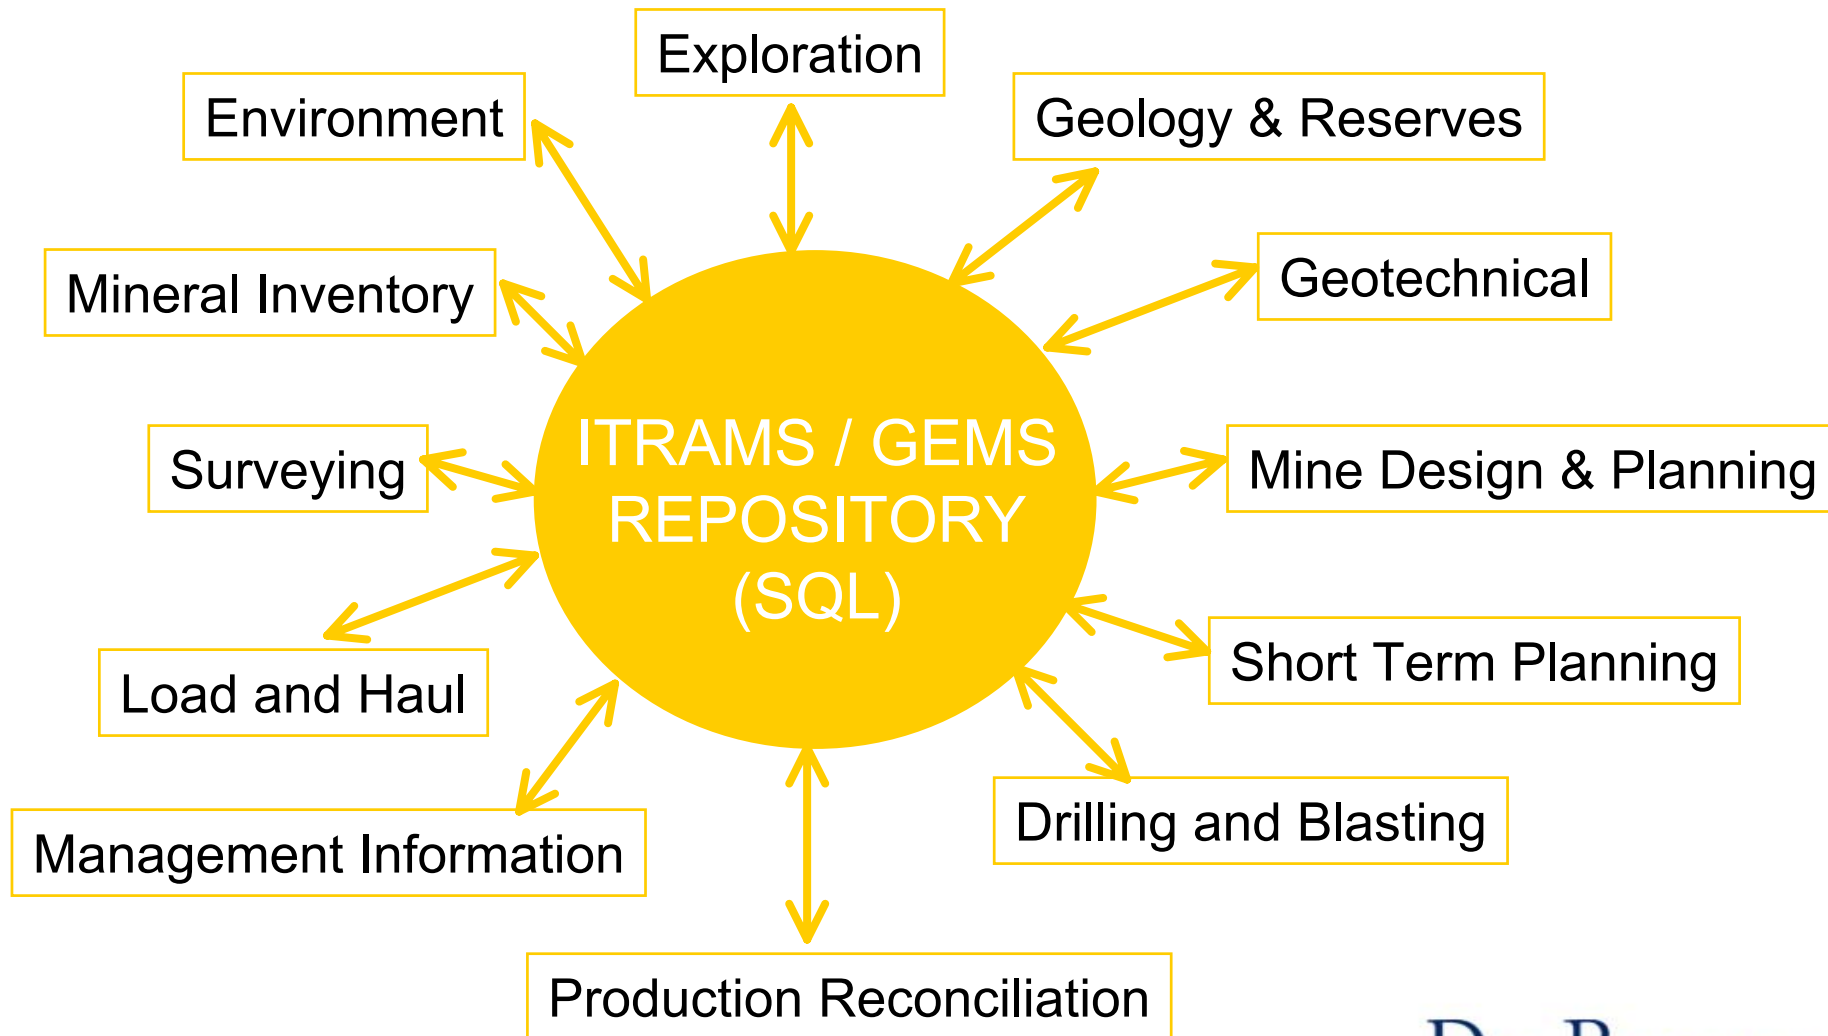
Exploration

Environment

Geology & Reserves

Mineral Inventory

Geotechnical

ITRAMS / GEMS REPOSITORY (SQL)

Surveying

Mine Design & Planning

Load and Haul

Short Term Planning

Drilling and Blasting

Management Information

Production Reconciliation

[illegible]